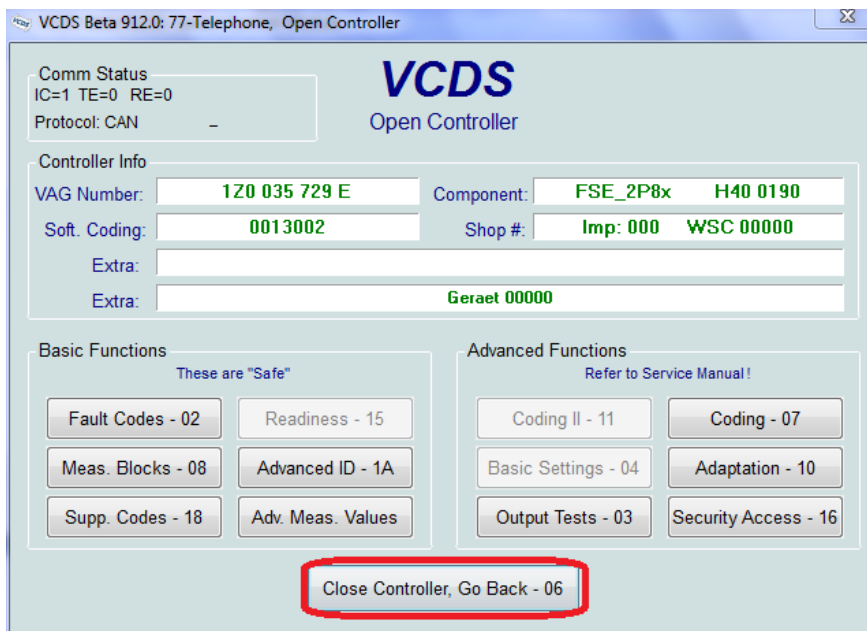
VCDS Beta 912.0: 77-Telephone, Open Controller

Comm Status
IC=1 TE=0 RE=0
Protocol: CAN –

VCDS
Open Controller

Controller Info
VAG Number: 1Z0 035 729 E
Component: FSE_2P8x H40 0190
Soft. Coding: 0013002
Shop #: Imp: 000 WSC 00000
Extra:
Extra: Geraet 00000

Basic Functions
These are "Safe"
Fault Codes - 02
Readiness - 15
Meas. Blocks - 08
Advanced ID - 1A
Supp. Codes - 18
Adv. Meas. Values

Advanced Functions
Refer to Service Manual !
Coding II - 11
Coding - 07
Basic Settings - 04
Adaptation - 10
Output Tests - 03
Security Access - 16

Close Controller, Go Back - 06